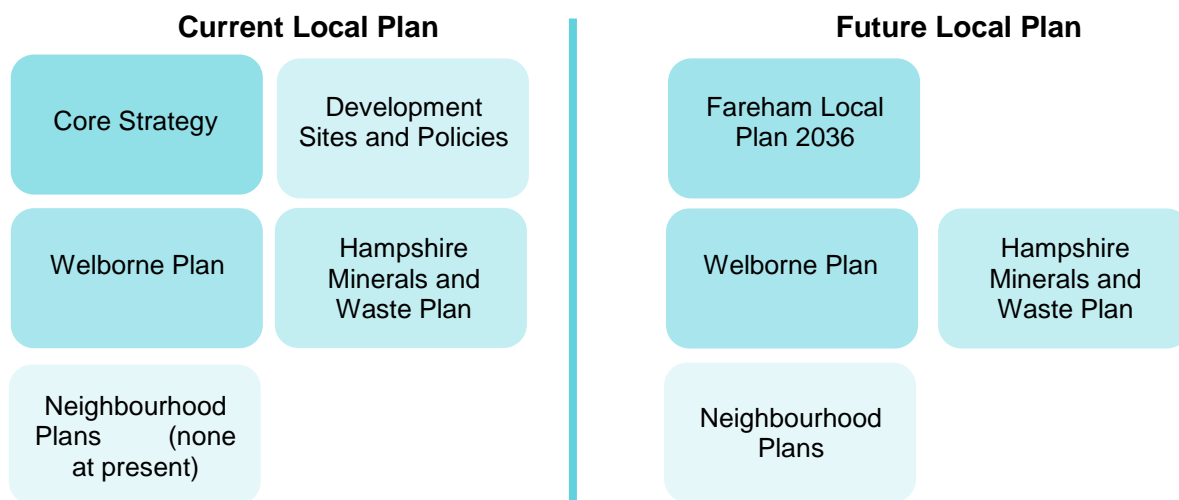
Current Local Plan

Core Strategy

Development Sites and Policies

Welborne Plan

Hampshire Minerals and Waste Plan

Neighbourhood Plans (none at present)

Future Local Plan

Fareham Local Plan 2036

Welborne Plan

Hampshire Minerals and Waste Plan

Neighbourhood Plans